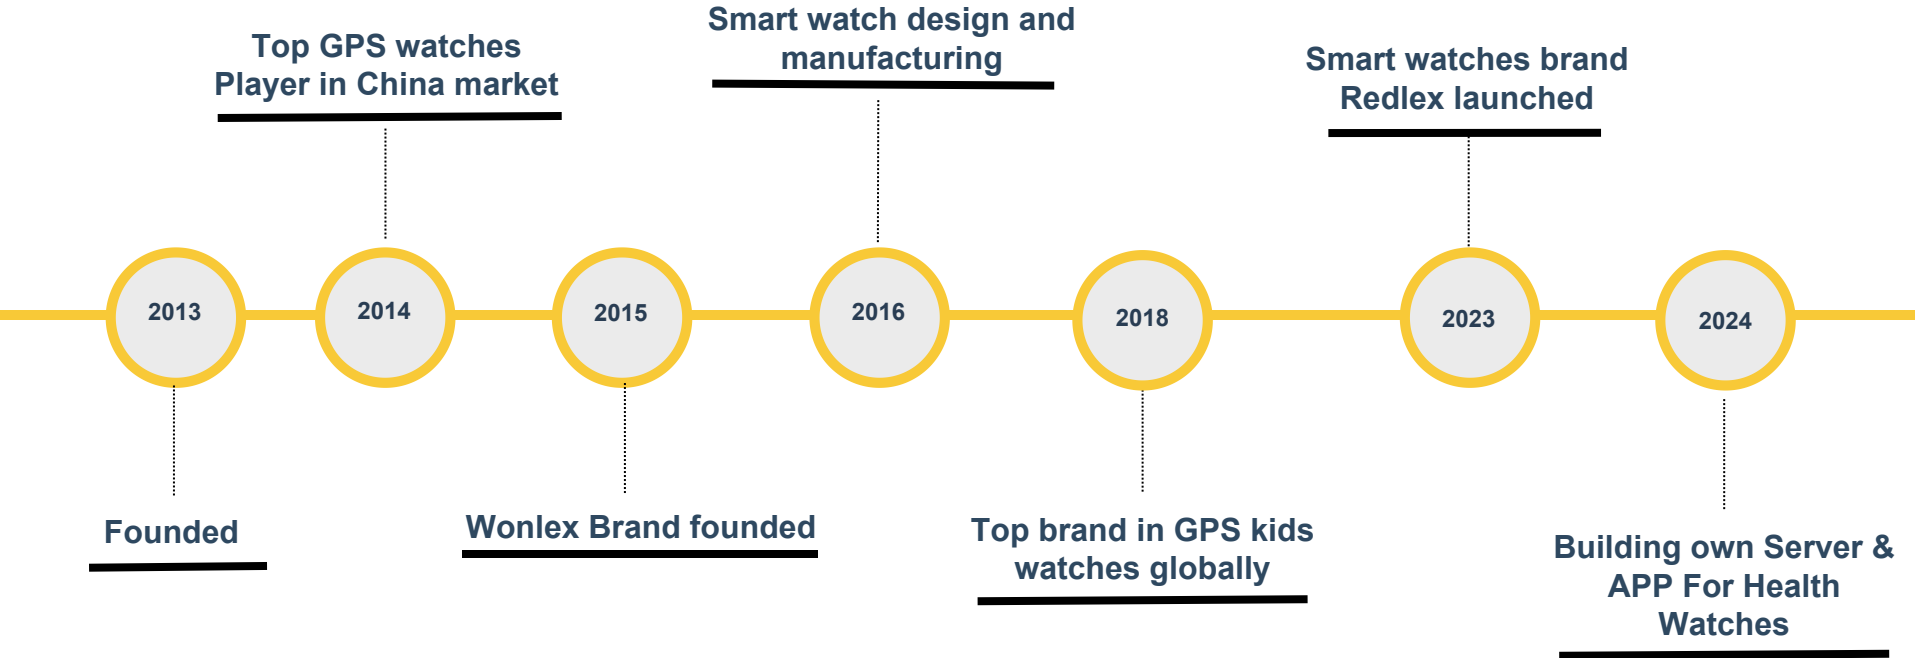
Top GPS watches Player in China market

Smart watch design and manufacturing

Smart watches brand Redlex launched

2013

2014

2015

2016

2018

2023

2024

Founded

Wonlex Brand founded

Top brand in GPS kids watches globally

Building own Server & APP For Health Watches